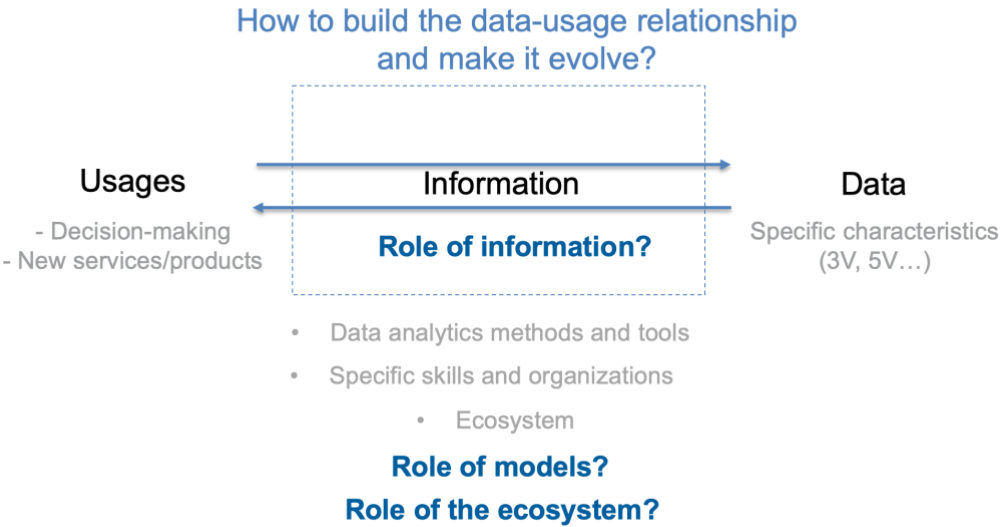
How to build the data-usage relationship and make it evolve?

Usages

- Decision-making
- New services/products

Information

Role of information?

Data

Specific characteristics (3V, 5V…)

• Data analytics methods and tools
• Specific skills and organizations
• Ecosystem

Role of models?

Role of the ecosystem?